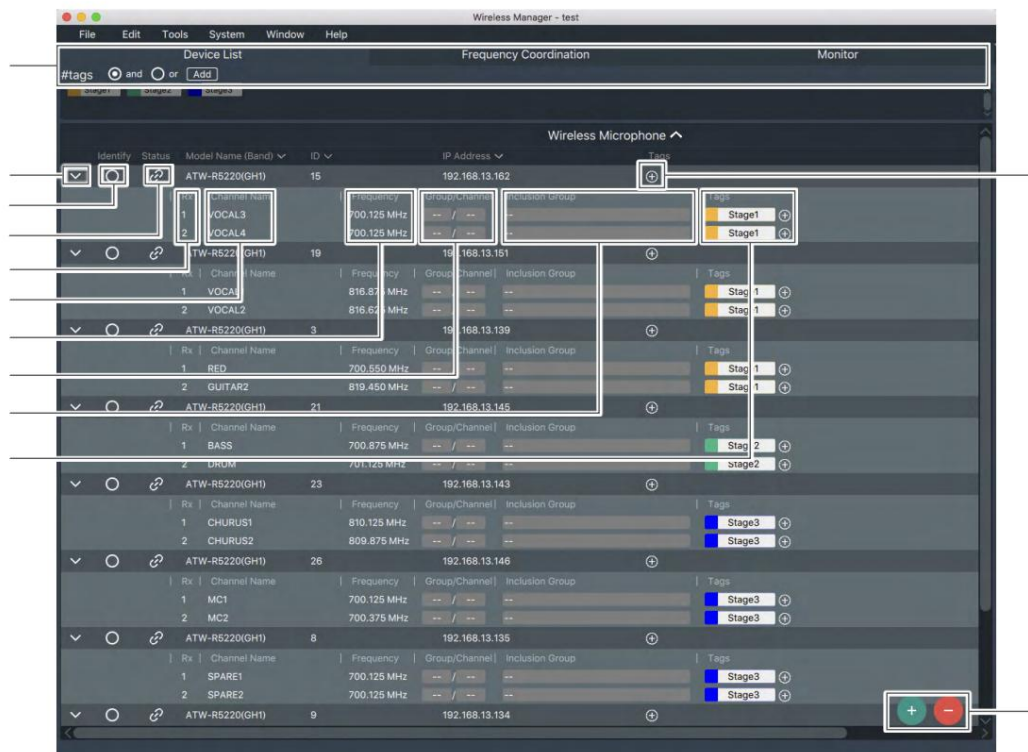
Wireless Manager - test

File Edit Tools System Window Help

Device List | Frequency Coordination | Monitor

#tags and or Add

Stage1 Stage2 Stage3

Wireless Microphone

Identify | Status | Model Name (Band) | ID | IP Address | Tags

ATW-R5220(GH1) 15 192.168.13.162

| Rx | Channel Name | Frequency | Group/Channel | Inclusion Group | Tags |
|---|---|---|---|---|---|
| 1 | VOCAL3 | 700.125 MHz | -- / -- | -- | Stage1 |
| 2 | VOCAL4 | 700.125 MHz | -- / -- | -- | Stage1 |

ATW-R5220(GH1) 19 192.168.13.151

| Rx | Channel Name | Frequency | Group/Channel | Inclusion Group | Tags |
|---|---|---|---|---|---|
| 1 | VOCAL1 | 816.875 MHz | -- / -- | -- | Stage1 |
| 2 | VOCAL2 | 816.625 MHz | -- / -- | -- | Stage1 |

ATW-R5220(GH1) 3 192.168.13.139

| Rx | Channel Name | Frequency | Group/Channel | Inclusion Group | Tags |
|---|---|---|---|---|---|
| 1 | RED | 700.550 MHz | -- / -- | -- | Stage1 |
| 2 | GUITAR2 | 819.450 MHz | -- / -- | -- | Stage1 |

ATW-R5220(GH1) 21 192.168.13.145

| Rx | Channel Name | Frequency | Group/Channel | Inclusion Group | Tags |
|---|---|---|---|---|---|
| 1 | BASS | 700.875 MHz | -- / -- | -- | Stage2 |
| 2 | DRUM | 701.125 MHz | -- / -- | -- | Stage2 |

ATW-R5220(GH1) 23 192.168.13.143

| Rx | Channel Name | Frequency | Group/Channel | Inclusion Group | Tags |
|---|---|---|---|---|---|
| 1 | CHURUS1 | 810.125 MHz | -- / -- | -- | Stage3 |
| 2 | CHURUS2 | 809.875 MHz | -- / -- | -- | Stage3 |

ATW-R5220(GH1) 26 192.168.13.146

| Rx | Channel Name | Frequency | Group/Channel | Inclusion Group | Tags |
|---|---|---|---|---|---|
| 1 | MC1 | 700.125 MHz | -- / -- | -- | Stage3 |
| 2 | MC2 | 700.375 MHz | -- / -- | -- | Stage3 |

ATW-R5220(GH1) 8 192.168.13.135

| Rx | Channel Name | Frequency | Group/Channel | Inclusion Group | Tags |
|---|---|---|---|---|---|
| 1 | SPARE1 | 700.125 MHz | -- / -- | -- | Stage3 |
| 2 | SPARE2 | 700.125 MHz | -- / -- | -- | Stage3 |

ATW-R5220(GH1) 9 192.168.13.134

+ −